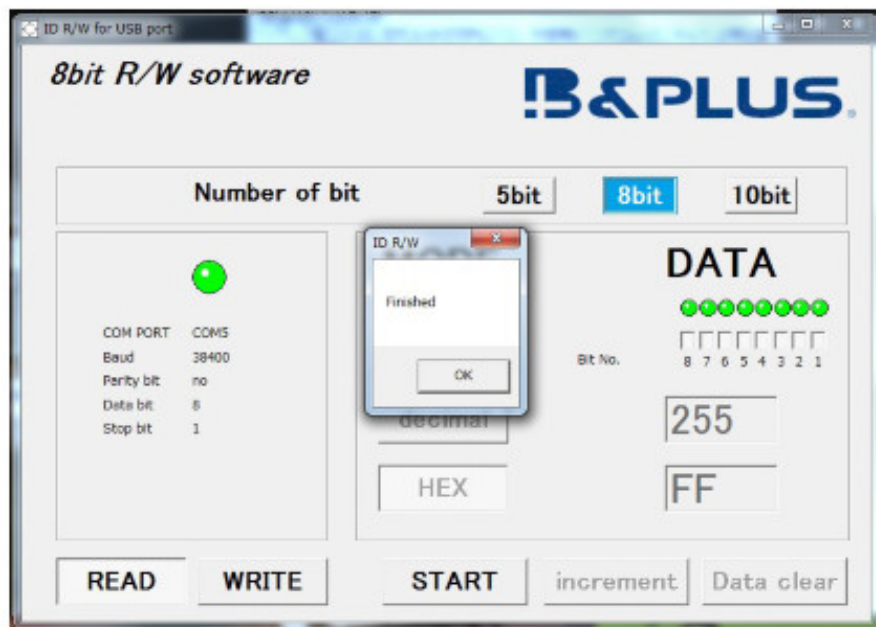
ID R/W for USB port

8bit R/W software

B&PLUS.

Number of bit

5bit

8bit

10bit

COM PORT COM5
Baud 38400
Parity bit no
Data bit 8
Stop bit 1

ID R/W

Finished

OK

decimal

HEX

DATA

Bit No.

8 7 6 5 4 3 2 1

255

FF

READ

WRITE

START

increment

Data clear